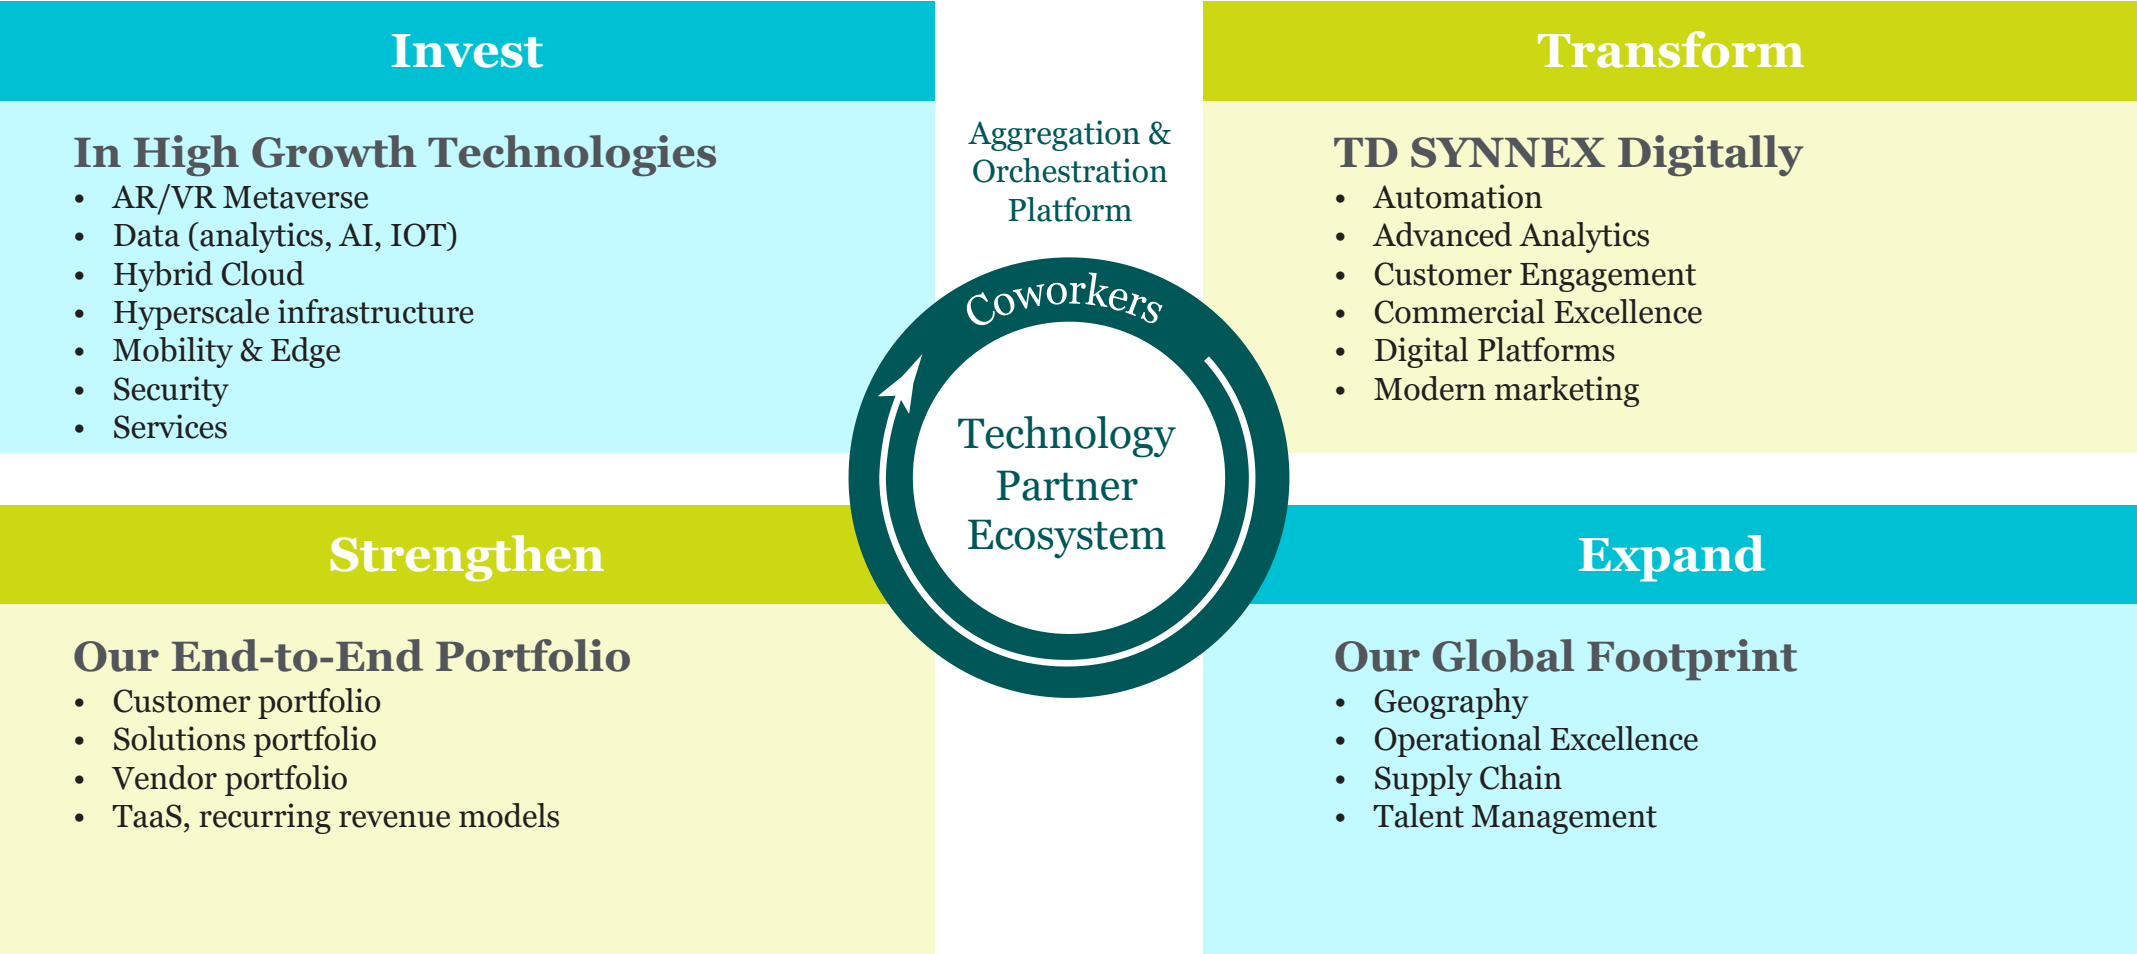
Invest

In High Growth Technologies
- AR/VR Metaverse
- Data (analytics, AI, IOT)
- Hybrid Cloud
- Hyperscale infrastructure
- Mobility & Edge
- Security
- Services

Aggregation & Orchestration Platform

Coworkers

Technology Partner Ecosystem

Transform

TD SYNNEX Digitally
- Automation
- Advanced Analytics
- Customer Engagement
- Commercial Excellence
- Digital Platforms
- Modern marketing

Strengthen

Our End-to-End Portfolio
- Customer portfolio
- Solutions portfolio
- Vendor portfolio
- TaaS, recurring revenue models

Expand

Our Global Footprint
- Geography
- Operational Excellence
- Supply Chain
- Talent Management